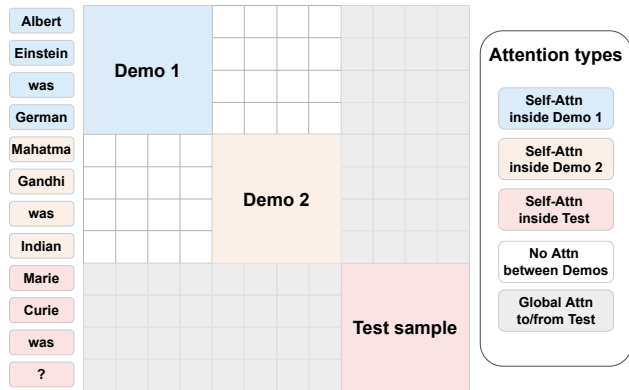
Albert

Einstein

was

German

Mahatma

Gandhi

was

Indian

Marie

Curie

was

?

Demo 1

Demo 2

Test sample

Attention types

Self-Attn inside Demo 1

Self-Attn inside Demo 2

Self-Attn inside Test

No Attn between Demos

Global Attn to/from Test